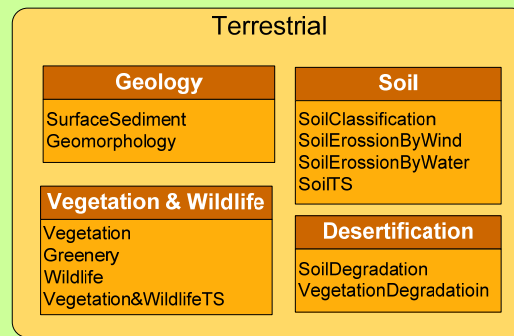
Terrestrial

Geology

SurfaceSediment
Geomorphology

Soil

SoilClassification
SoilErossionByWind
SoilErossionByWater
SoilTS

Vegetation & Wildlife

Vegetation
Greenery
Wildlife
Vegetation&WildlifeTS

Desertification

SoilDegradation
VegetationDegradatioin